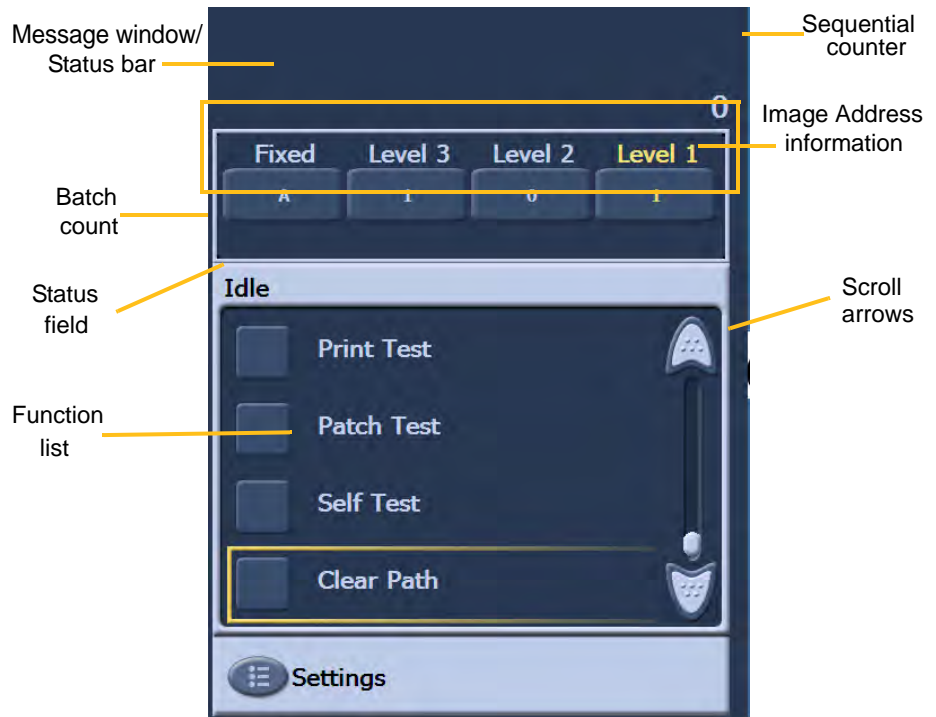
Message window/
Status bar

Sequential counter

0

Image Address information

Fixed
A

Level 3
1

Level 2
0

Level 1
1

Batch count

Status field

Idle

Scroll arrows

Function list

Print Test

Patch Test

Self Test

Clear Path

Settings